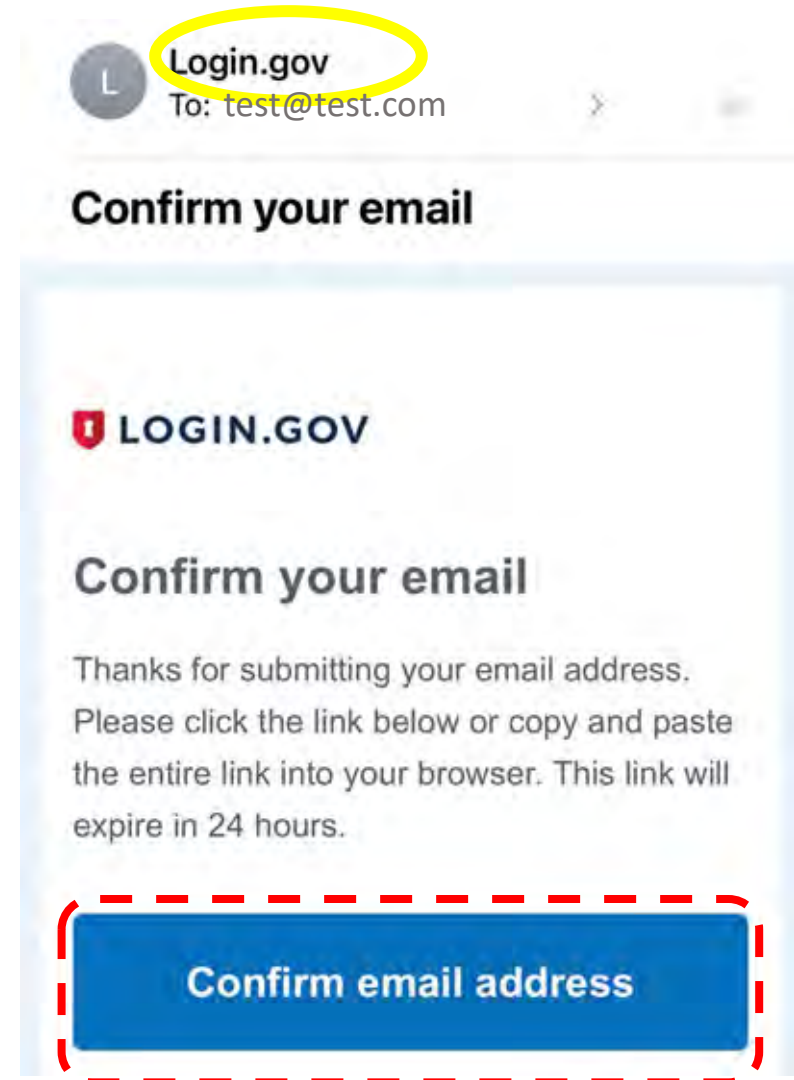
L
Login.gov
To: test@test.com

Confirm your email

LOGIN.GOV

Confirm your email

Thanks for submitting your email address. Please click the link below or copy and paste the entire link into your browser. This link will expire in 24 hours.

Confirm email address